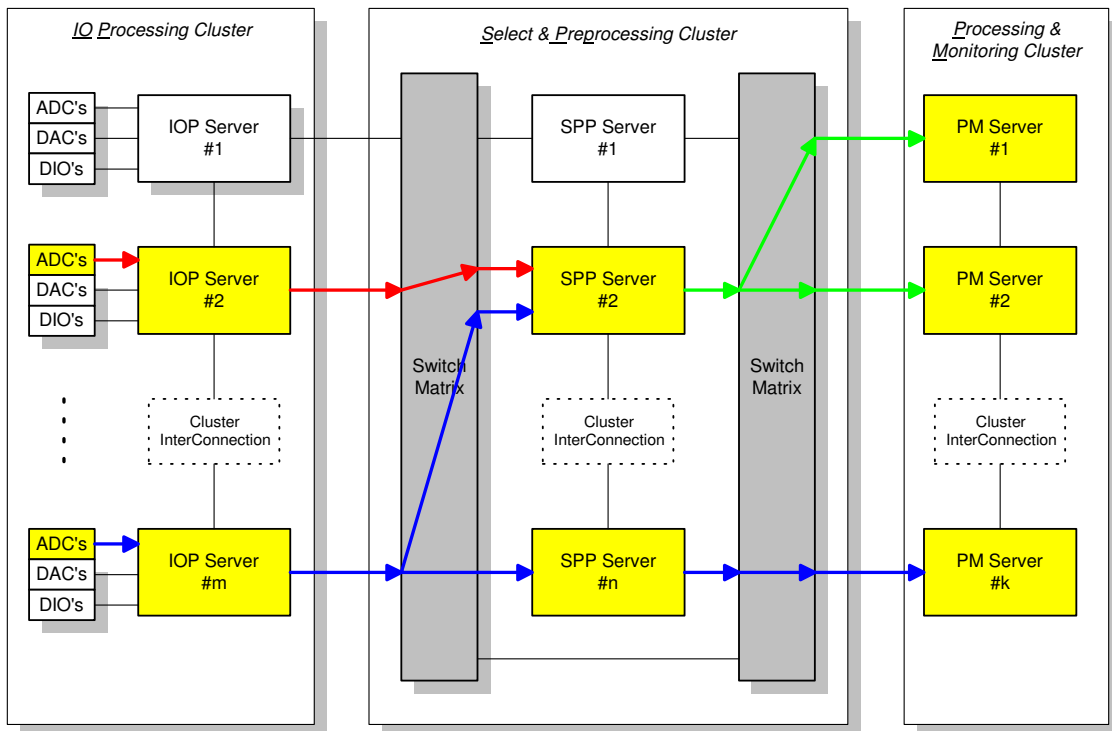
IO Processing Cluster

ADC's
DAC's
DIO's
IOP Server #1

ADC's
DAC's
DIO's
IOP Server #2

Cluster InterConnection

ADC's
DAC's
DIO's
IOP Server #m

Select & Preprocessing Cluster

Switch Matrix

SPP Server #1

SPP Server #2

Cluster InterConnection

SPP Server #n

Switch Matrix

Processing & Monitoring Cluster

PM Server #1

PM Server #2

Cluster InterConnection

PM Server #k